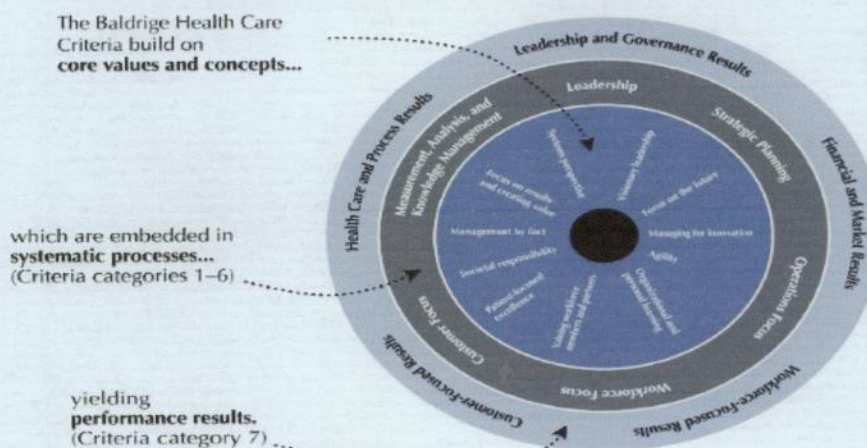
The Baldrige Health Care Criteria build on **core values and concepts...**

which are embedded in **systematic processes...** (Criteria categories 1–6)

yielding **performance results.** (Criteria category 7)

Leadership and Governance Results

Financial and Market Results

Workforce-Focused Results

Customer-Focused Results

Health Care and Process Results

Leadership

Strategic Planning

Operations Focus

Workforce Focus

Customer Focus

Measurement, Analysis, and Knowledge Management

Systems perspective

Visionary leadership

Focus on the future

Managing for innovation

Agility

Organizational and personal learning

Valuing workforce members and partners

Patient-focused excellence

Societal responsibility

Management by fact

Focus on results and creating value